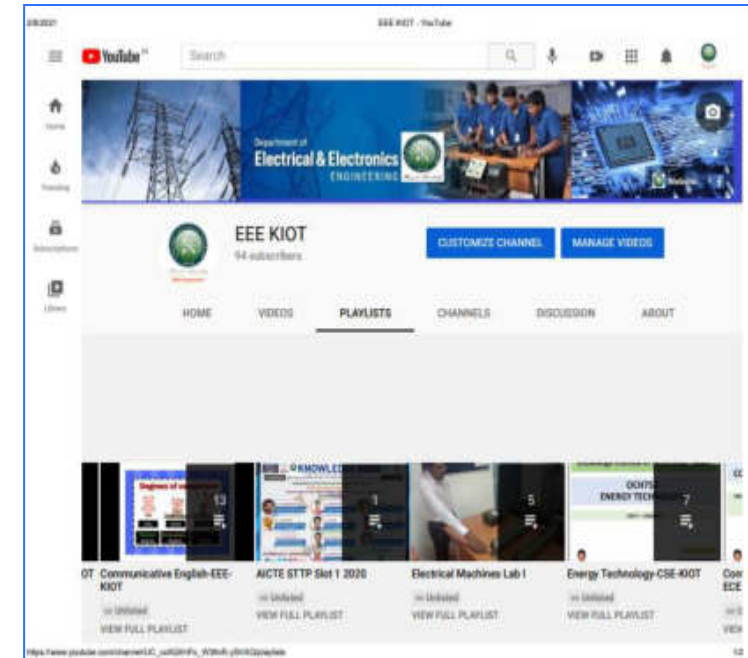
EEE KIOT - YouTube

YouTube IN

Search

Home

Trending

Subscriptions

Library

Department of
Electrical & Electronics
ENGINEERING

EEE KIOT
94 subscribers

CUSTOMIZE CHANNEL

MANAGE VIDEOS

HOME

VIDEOS

PLAYLISTS

CHANNELS

DISCUSSION

ABOUT

13

1

5

7

OT

Communicative English-EEE-KIOT

Unlisted

VIEW FULL PLAYLIST

AICTE STTP Slot 1 2020

Unlisted

VIEW FULL PLAYLIST

Electrical Machines Lab I

Unlisted

VIEW FULL PLAYLIST

Energy Technology-CSE-KIOT

Unlisted

VIEW FULL PLAYLIST

Com
ECE

VIEW

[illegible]

1/2